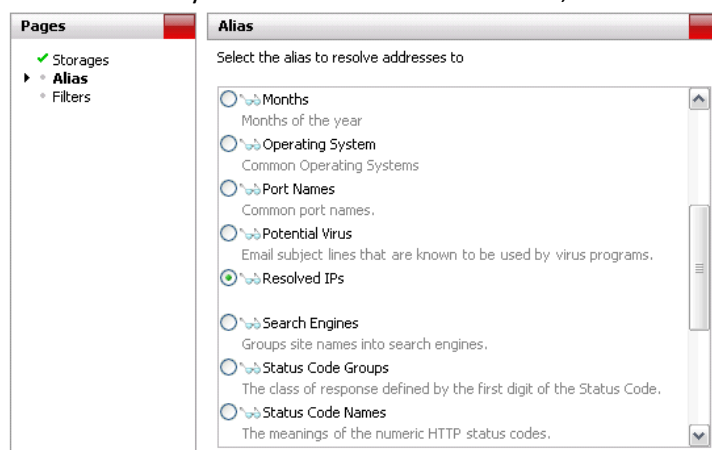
Pages

Storages
Alias
Filters

Alias

Select the alias to resolve addresses to

Months
Months of the year
Operating System
Common Operating Systems
Port Names
Common port names.
Potential Virus
Email subject lines that are known to be used by virus programs.
Resolved IPs

Search Engines
Groups site names into search engines.
Status Code Groups
The class of response defined by the first digit of the Status Code.
Status Code Names
The meanings of the numeric HTTP status codes.